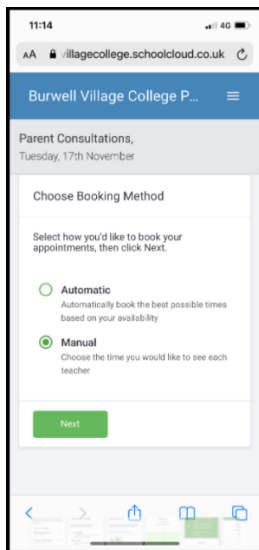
11:14

4G

AA villagecollege.schoolcloud.co.uk

Burwell Village College P...

Parent Consultations,
Tuesday, 17th November

Choose Booking Method

Select how you'd like to book your appointments, then click Next.

Automatic
Automatically book the best possible times based on your availability

Manual
Choose the time you would like to see each teacher

Next